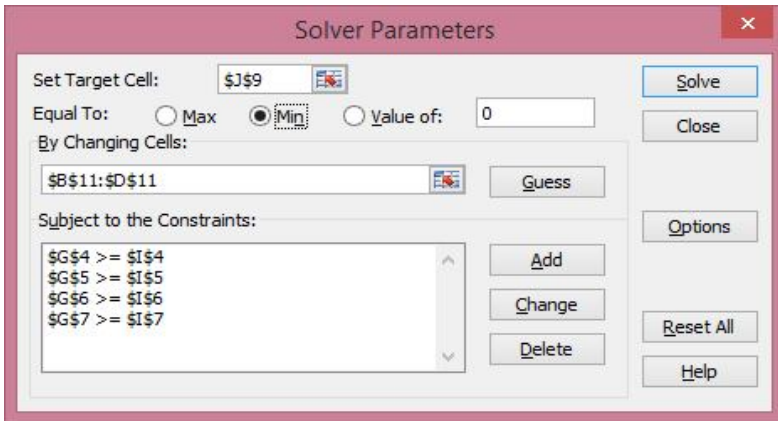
Solver Parameters

Set Target Cell: $J$9

Equal To: Max Min Value of: 0

By Changing Cells:

$B$11:$D$11

Guess

Subject to the Constraints:

$G$4 >= $I$4
$G$5 >= $I$5
$G$6 >= $I$6
$G$7 >= $I$7

Add

Change

Delete

Solve

Close

Options

Reset All

Help